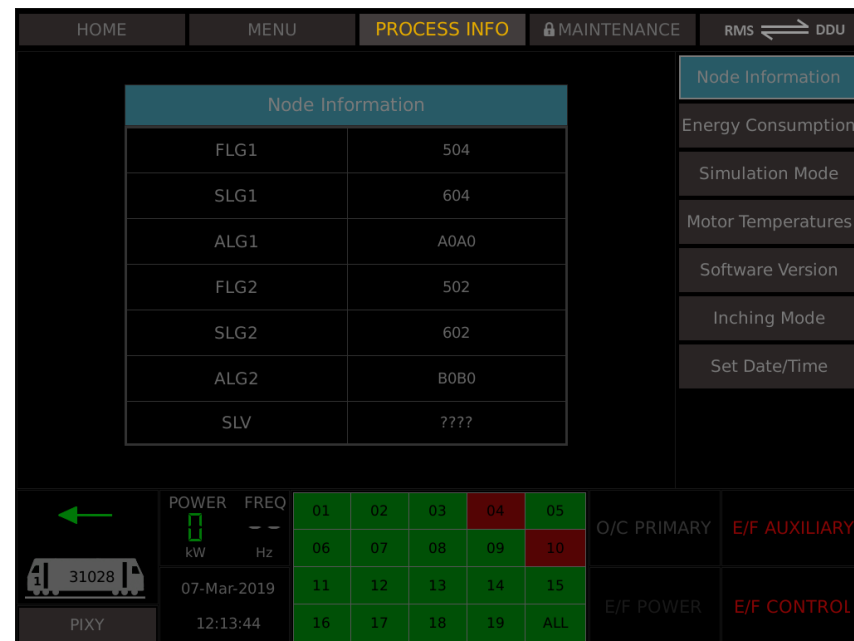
HOME | MENU | PROCESS INFO | MAINTENANCE | RMS DDU

Node Information

| Node Information | |
|---|---|
| FLG1 | 504 |
| SLG1 | 604 |
| ALG1 | A0A0 |
| FLG2 | 502 |
| SLG2 | 602 |
| ALG2 | B0B0 |
| SLV | ???? |

Node Information
Energy Consumption
Simulation Mode
Motor Temperatures
Software Version
Inching Mode
Set Date/Time

1 31028
PIXY

POWER FREQ
0 - -
kW Hz
07-Mar-2019
12:13:44

| 01 | 02 | 03 | 04 | 05 |
|---|---|---|---|---|
| 06 | 07 | 08 | 09 | 10 |
| 11 | 12 | 13 | 14 | 15 |
| 16 | 17 | 18 | 19 | ALL |

O/C PRIMARY
E/F AUXILIARY
E/F POWER
E/F CONTROL